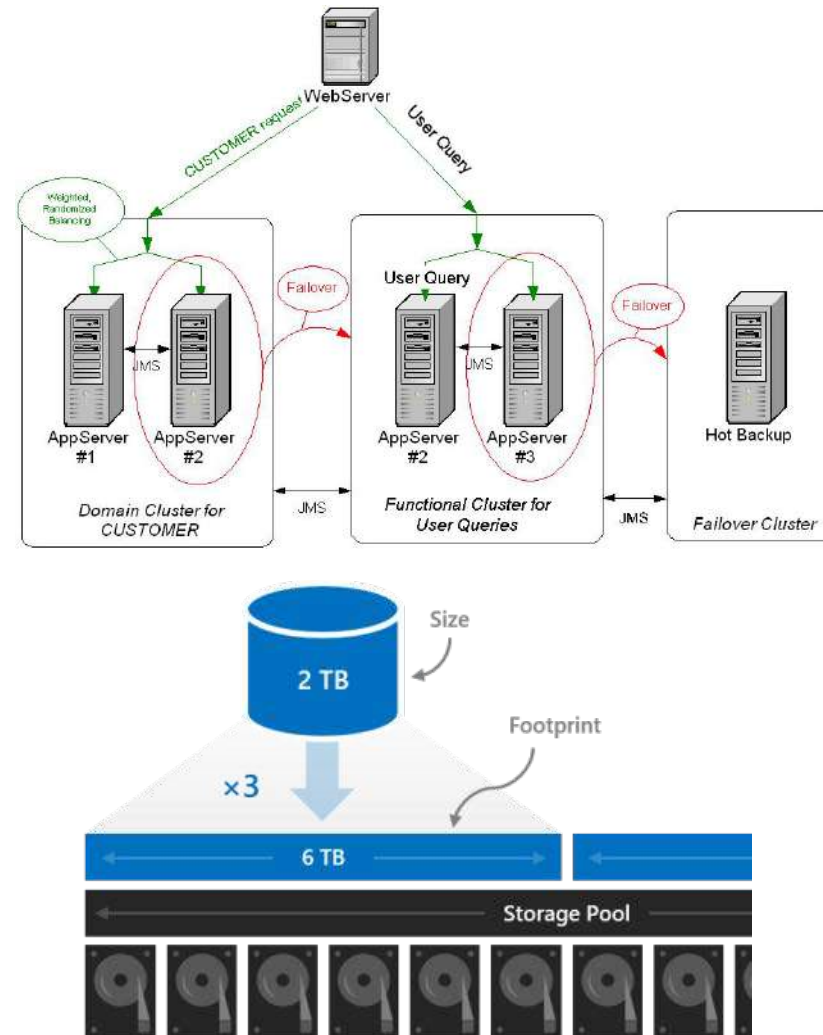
WebServer

CUSTOMER request

User Query

Weighted, Randomized Balancing

Failover

User Query

Failover

JMS

JMS

AppServer #1

AppServer #2

AppServer #2

AppServer #3

Hot Backup

JMS

JMS

Domain Cluster for CUSTOMER

Functional Cluster for User Queries

Failover Cluster

Size

2 TB

Footprint

×3

6 TB

Storage Pool